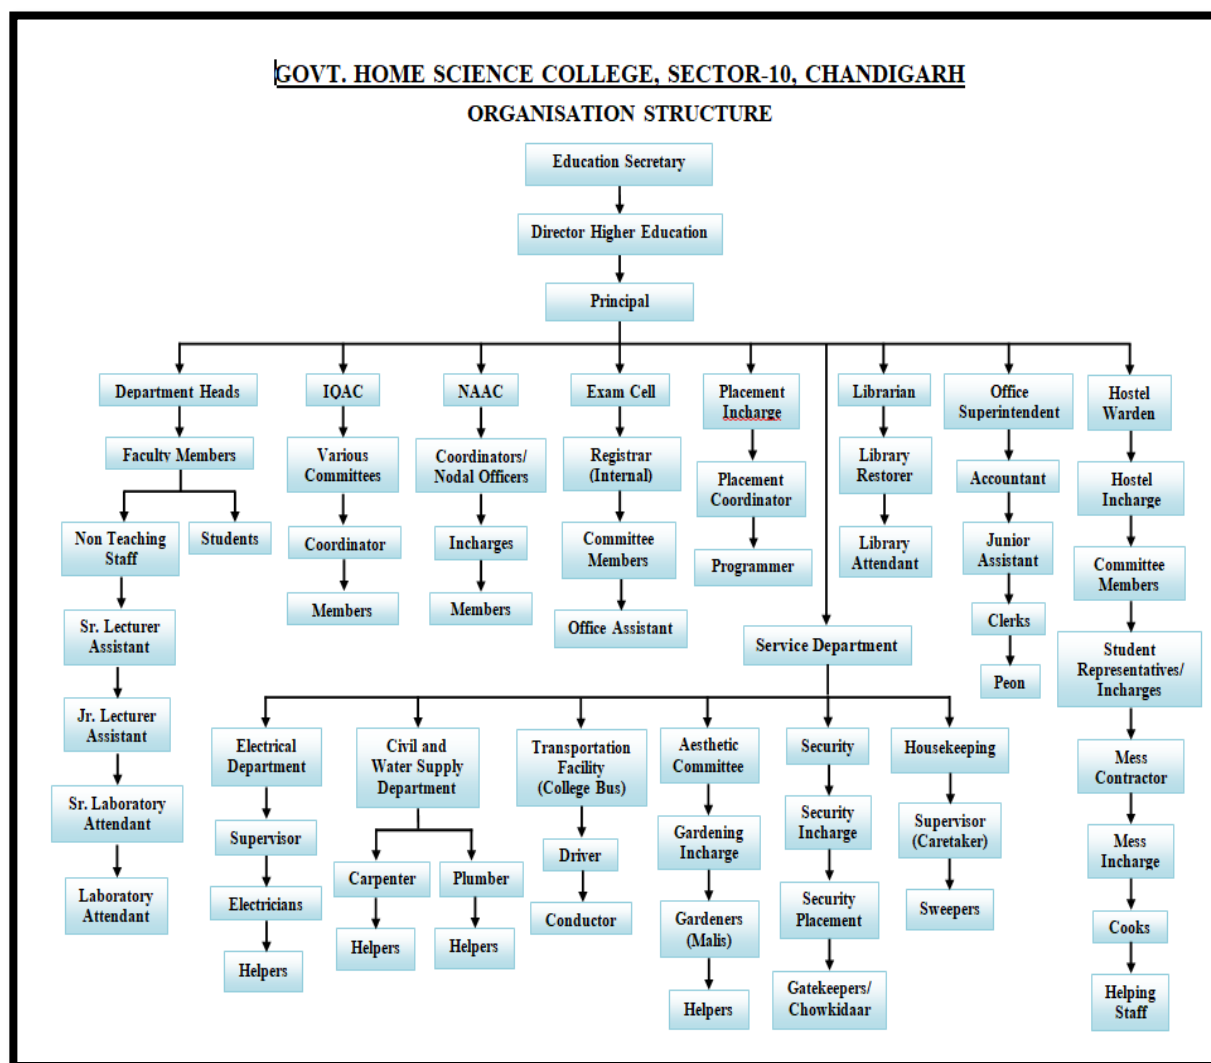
GOVT. HOME SCIENCE COLLEGE, SECTOR-10, CHANDIGARH

ORGANISATION STRUCTURE

Education Secretary

Director Higher Education

Principal

Department Heads

Faculty Members

Non Teaching Staff

Students

Sr. Lecturer Assistant

Jr. Lecturer Assistant

Sr. Laboratory Attendant

Laboratory Attendant

IQAC

Various Committees

Coordinator

Members

NAAC

Coordinators/ Nodal Officers

Incharges

Members

Exam Cell

Registrar (Internal)

Committee Members

Office Assistant

Placement Incharge

Placement Coordinator

Programmer

Librarian

Library Restorer

Library Attendant

Office Superintendent

Accountant

Junior Assistant

Clerks

Peon

Hostel Warden

Hostel Incharge

Committee Members

Student Representatives/ Incharges

Mess Contractor

Mess Incharge

Cooks

Helping Staff

Service Department

Electrical Department

Supervisor

Electricians

Helpers

Civil and Water Supply Department

Carpenter

Helpers

Plumber

Helpers

Transportation Facility (College Bus)

Driver

Conductor

Aesthetic Committee

Gardening Incharge

Gardeners (Malis)

Helpers

Security

Security Incharge

Security Placement

Gatekeepers/ Chowkidaar

Housekeeping

Supervisor (Caretaker)

Sweepers